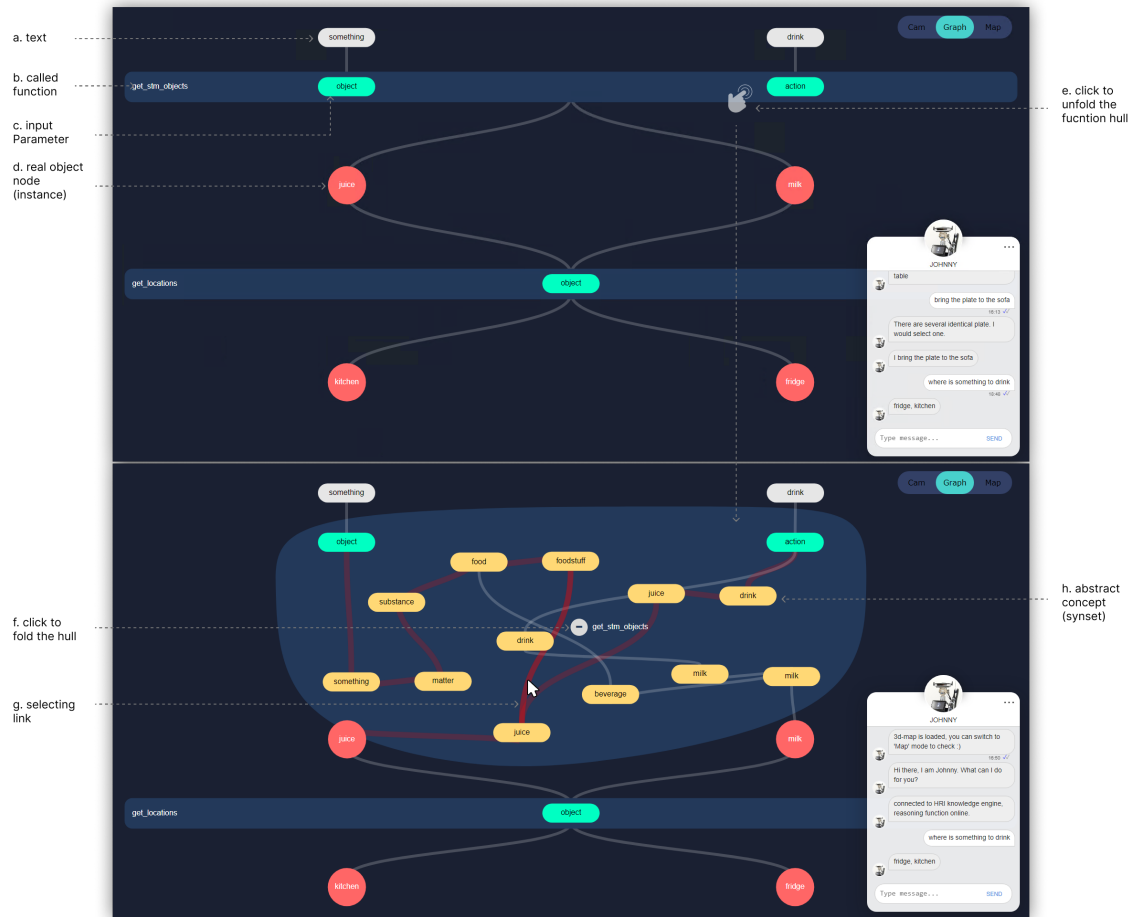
a. text

b. called function

c. input Parameter

d. real object node (instance)

e. click to unfold the fucntion hull

Cam Graph Map

something

drink

get_stm_objects

object

action

juice

milk

get_locations

object

kitchen

fridge

JOHNNY

table

bring the plate to the sofa

16:13

There are several identical plate. I would select one.

I bring the plate to the sofa

where is something to drink

16:46

fridge, kitchen

Type message...

SEND

Cam Graph Map

something

drink

object

action

food

foodstuff

substance

juice

drink

get_stm_objects

drink

milk

milk

something

matter

beverage

juice

juice

milk

get_locations

object

kitchen

fridge

f. click to fold the hull

g. selecting link

h. abstract concept (synset)

JOHNNY

3d-map is loaded, you can switch to 'Map' mode to check :)

16:50

Hi there, I am Johnny. What can I do for you?

connected to HRI knowledge engine, reasoning function online.

where is something to drink

fridge, kitchen

Type message...

SEND